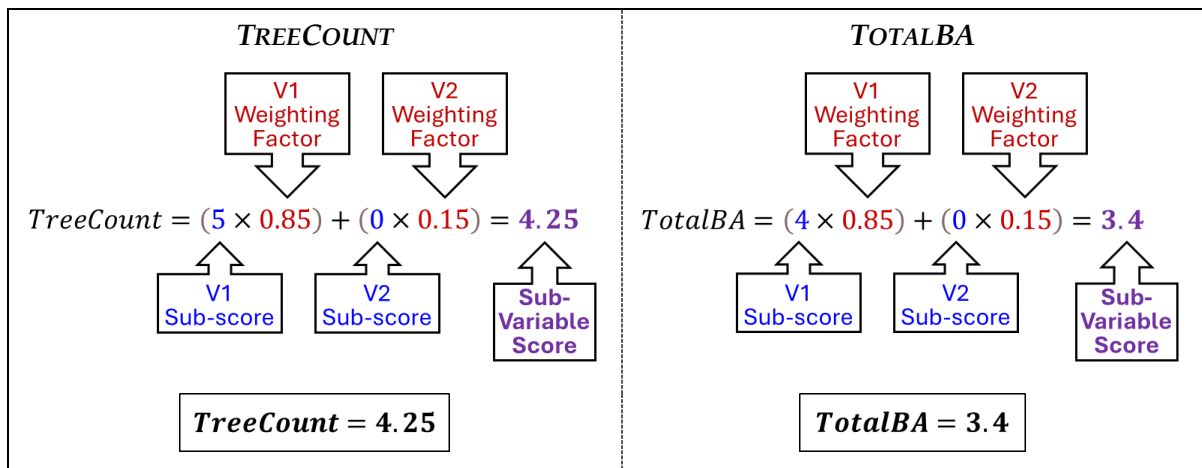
TREECOUNT

V1 Weighting Factor

V2 Weighting Factor

$TreeCount = (5 \times 0.85) + (0 \times 0.15) = \mathbf{4.25}$

V1 Sub-score

V2 Sub-score

Sub-Variable Score

$\boldsymbol{TreeCount = 4.25}$

TOTALBA

V1 Weighting Factor

V2 Weighting Factor

$TotalBA = (4 \times 0.85) + (0 \times 0.15) = \mathbf{3.4}$

V1 Sub-score

V2 Sub-score

Sub-Variable Score

$\boldsymbol{TotalBA = 3.4}$